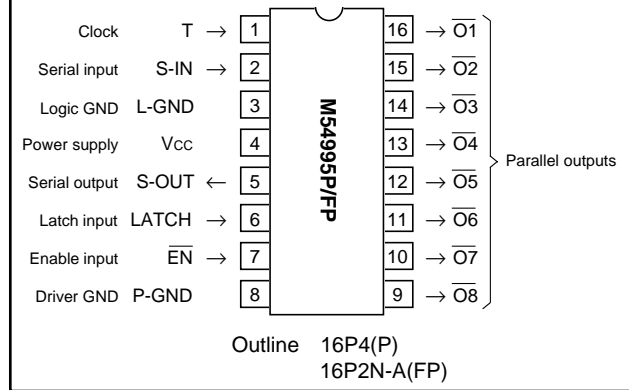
Clock T $\rightarrow$ 1
Serial input S-IN $\rightarrow$ 2
Logic GND L-GND 3
Power supply Vcc 4
Serial output S-OUT $\leftarrow$ 5
Latch input LATCH $\rightarrow$ 6
Enable input $\overline{EN}$ $\rightarrow$ 7
Driver GND P-GND 8

M54995P/FP

16 $\rightarrow \overline{O1}$
15 $\rightarrow \overline{O2}$
14 $\rightarrow \overline{O3}$
13 $\rightarrow \overline{O4}$
12 $\rightarrow \overline{O5}$
11 $\rightarrow \overline{O6}$
10 $\rightarrow \overline{O7}$
9 $\rightarrow \overline{O8}$

Parallel outputs

Outline 16P4(P)
16P2N-A(FP)